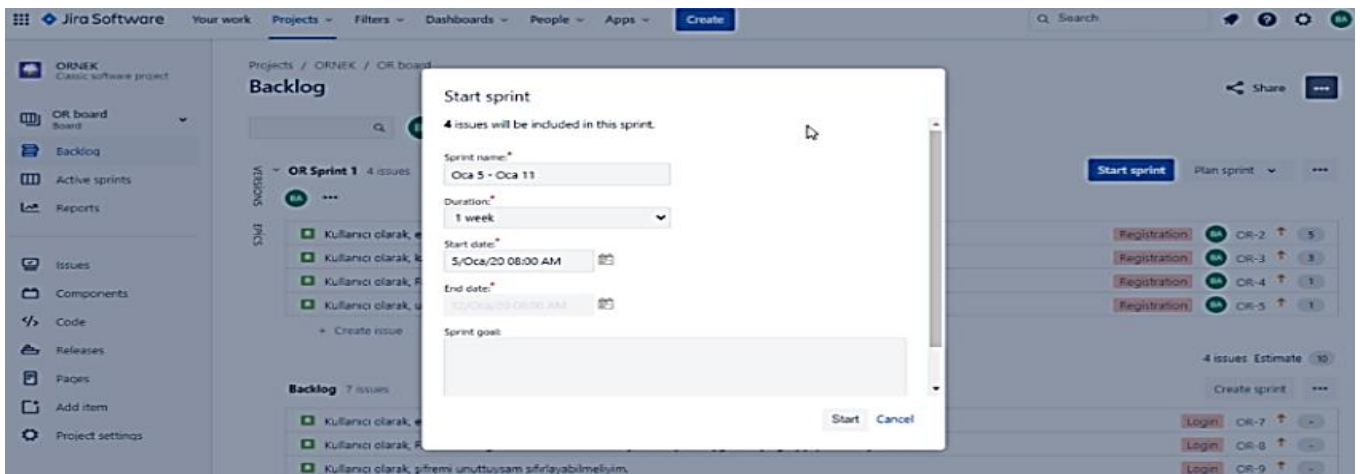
Jira Software Your work Projects Filters Dashboards People Apps Create

Search

BA

ORNEK
Classic software project

OR board
Board

Backlog

Active sprints

Reports

Issues

Components

Code

Releases

Pages

Add item

Project settings

Projects / ORNEK / OR board

Backlog

VERSIONS

EPICS

OR Sprint 1 4 issues

BA ...

Kullanıcı olarak,

Kullanıcı olarak,

Kullanıcı olarak,

Kullanıcı olarak,

+ Create issue

Backlog 7 issues

Kullanıcı olarak,

Kullanıcı olarak,

Kullanıcı olarak, şifremi unuttuysam sıfırlayabilmeliyim.

Start sprint

4 issues will be included in this sprint.

Sprint name:*

Oca 5 - Oca 11

Duration:*

1 week

Start date:*

5/Oca/20 08:00 AM

End date:*

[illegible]

Sprint goal:

Start Cancel

Share ...

Start sprint Plan sprint ...

Registration BA OR-2 5

Registration BA OR-3 3

Registration BA OR-4 1

Registration BA OR-5 1

4 issues Estimate 10

Create sprint ...

Login OR-7 -

Login OR-8 -

Login OR-9 -